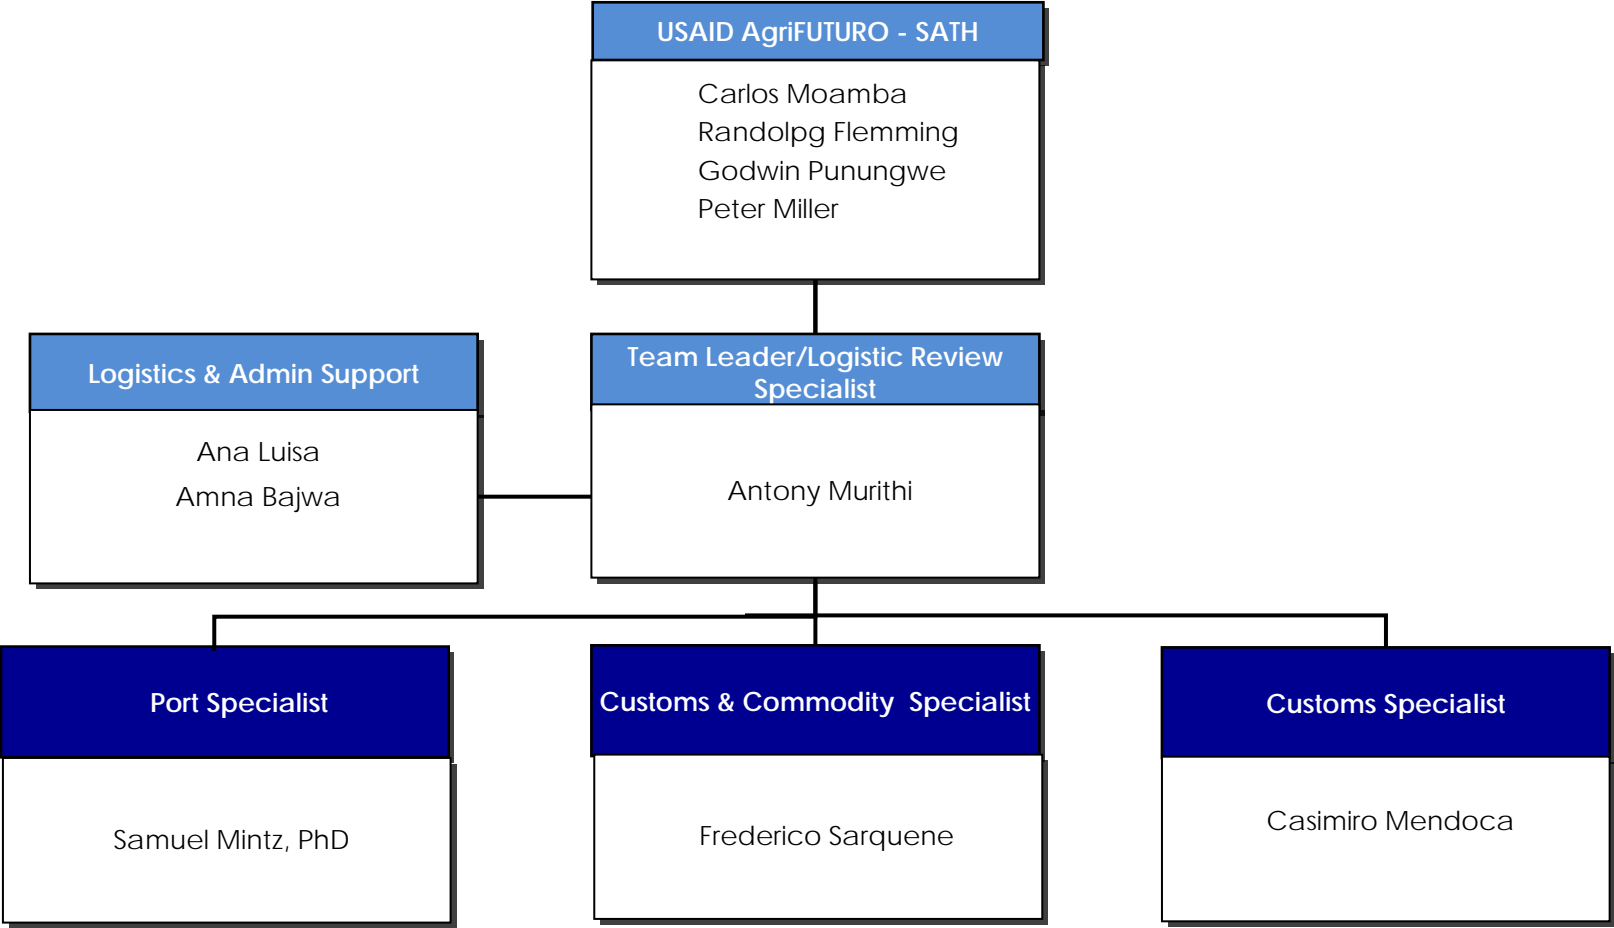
USAID AgriFUTURO - SATH

Carlos Moamba
Randolpg Flemming
Godwin Punungwe
Peter Miller

Logistics & Admin Support

Ana Luisa
Amna Bajwa

Team Leader/Logistic Review Specialist

Antony Murithi

Port Specialist

Samuel Mintz, PhD

Customs & Commodity Specialist

Frederico Sarquene

Customs Specialist

Casimiro Mendoca